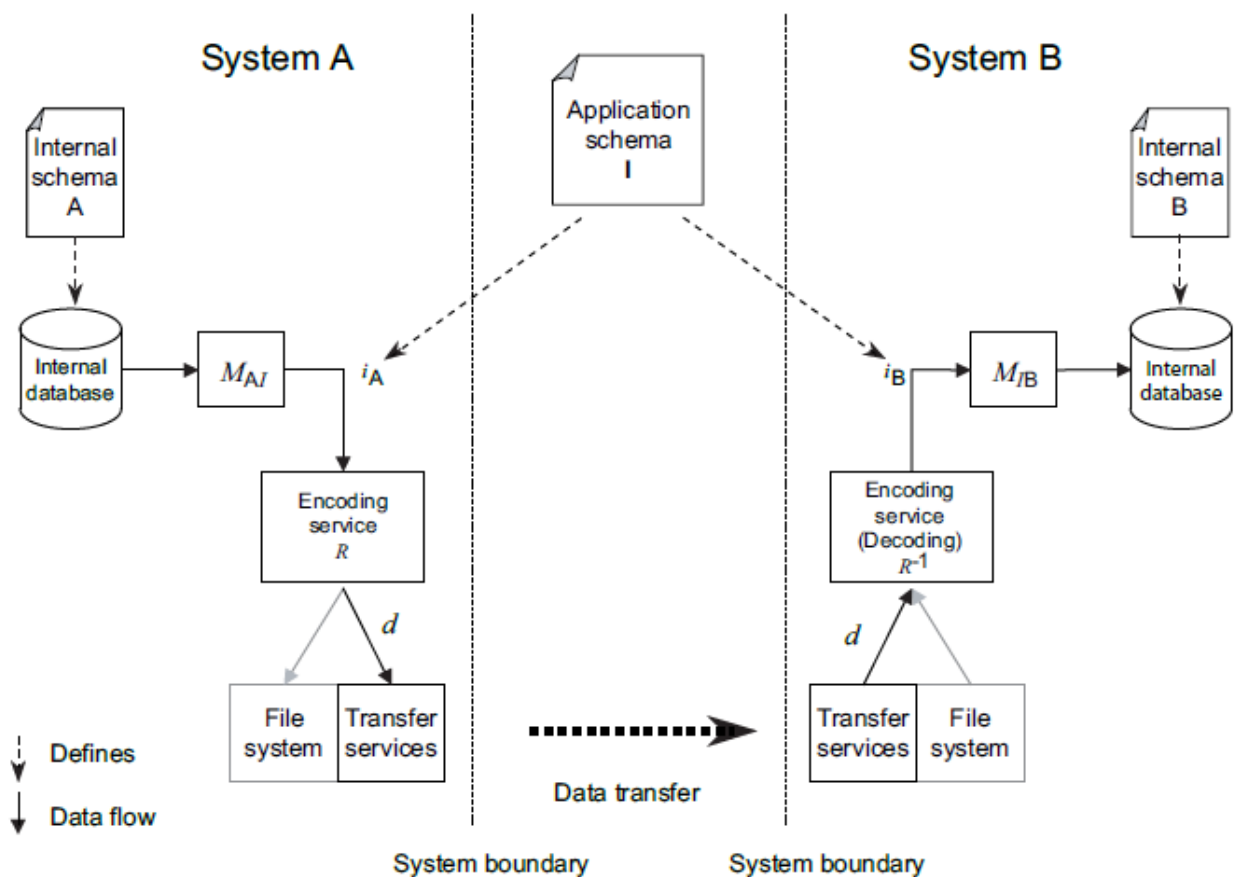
System A

Application schema I

System B

Internal schema A

Internal schema B

Internal database

$M_{AI}$

$i_A$

$i_B$

$M_{IB}$

Internal database

Encoding service $R$

Encoding service (Decoding) $R^{-1}$

$d$

$d$

File system

Transfer services

Transfer services

File system

Defines

Data flow

Data transfer

System boundary

System boundary